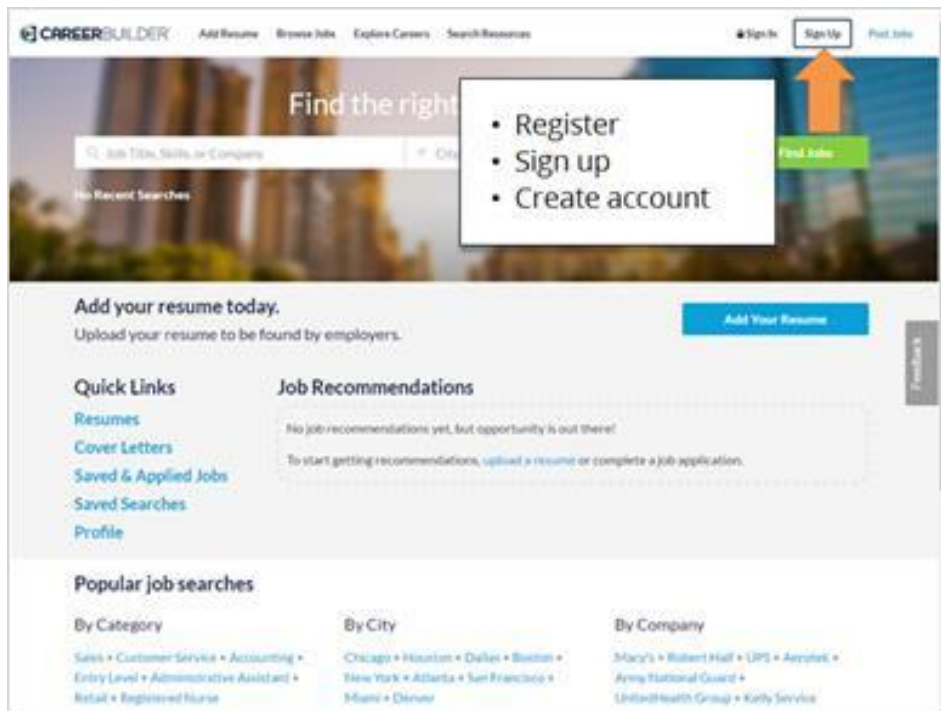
CAREERBUILDER Add Resume Browse Jobs Explore Careers Search Resources Sign In Sign Up Post Jobs

Find the right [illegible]

Job Title, Skills, or Company City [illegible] Find Jobs

No Recent Searches

• Register
• Sign up
• Create account

Add your resume today.
Upload your resume to be found by employers.

Add Your Resume

Feedback

Quick Links
Resumes
Cover Letters
Saved & Applied Jobs
Saved Searches
Profile

Job Recommendations
No job recommendations yet, but opportunity is out there!
To start getting recommendations, upload a resume or complete a job application.

Popular job searches

By Category
Sales • Customer Service • Accounting • Entry Level • Administrative Assistant • Retail • Registered Nurse

By City
Chicago • Houston • Dallas • Boston • New York • Atlanta • San Francisco • Miami • Denver

By Company
Macy's • Robert Half • UPS • Aerotek • Army National Guard • UnitedHealth Group • Kelly Service